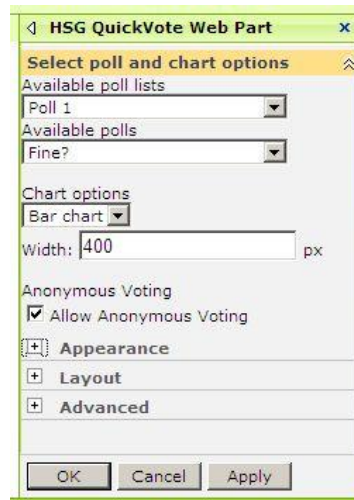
HSG QuickVote Web Part x

Select poll and chart options

Available poll lists
Poll 1

Available polls
Fine?

Chart options
Bar chart
Width: 400 px

Anonymous Voting
Allow Anonymous Voting

+ Appearance
+ Layout
+ Advanced

OK Cancel Apply